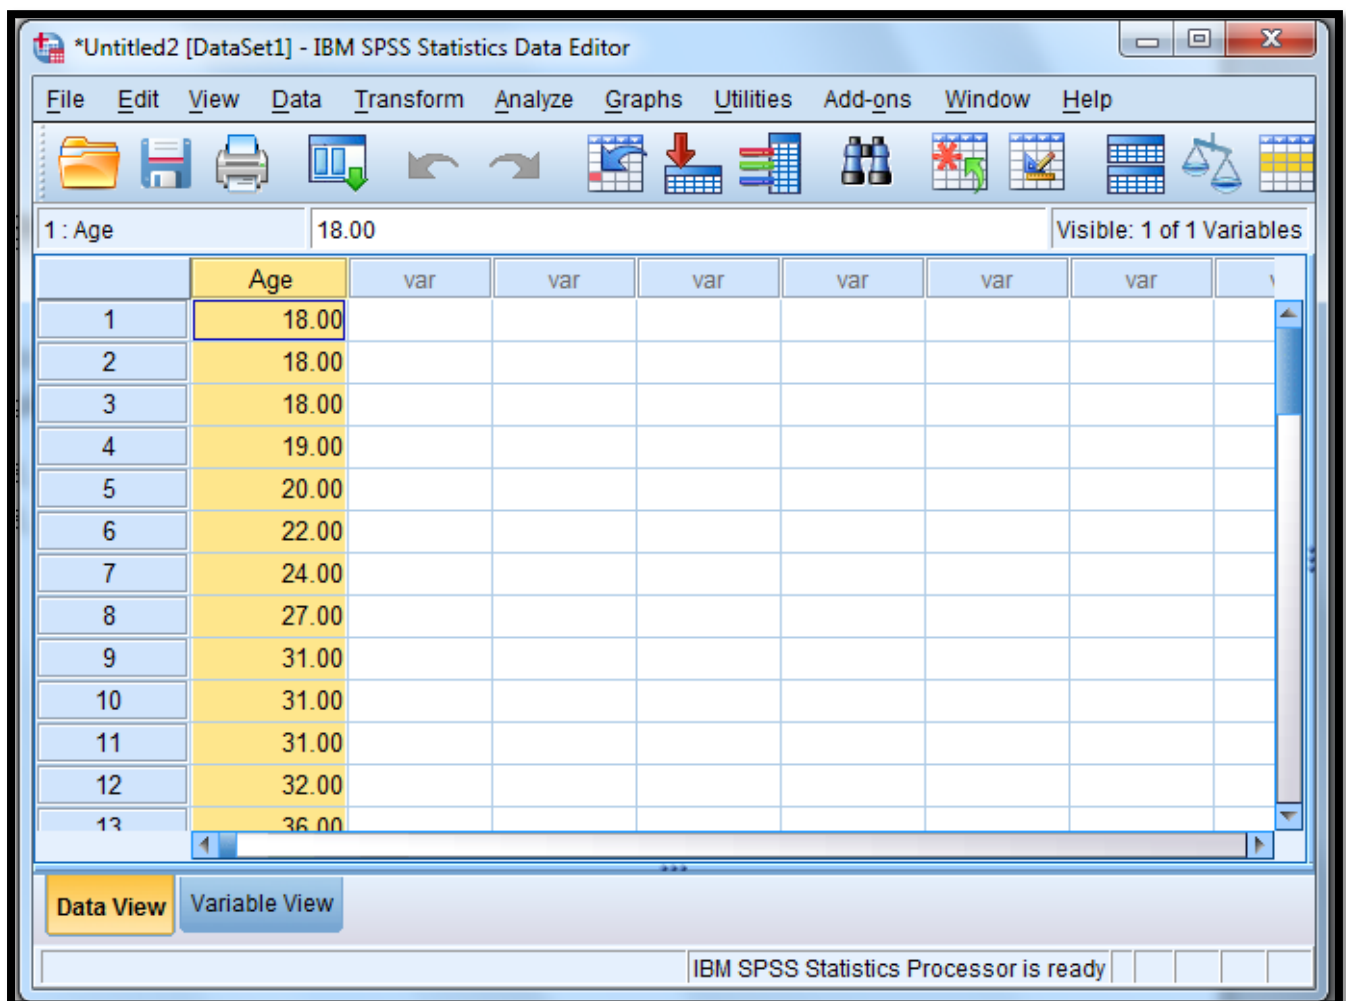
*Untitled2 [DataSet1] - IBM SPSS Statistics Data Editor

File Edit View Data Transform Analyze Graphs Utilities Add-ons Window Help

1 : Age | 18.00 | Visible: 1 of 1 Variables

| | Age | var | var | var | var | var | var |
|---|---|---|---|---|---|---|---|
| 1 | 18.00 | | | | | | |
| 2 | 18.00 | | | | | | |
| 3 | 18.00 | | | | | | |
| 4 | 19.00 | | | | | | |
| 5 | 20.00 | | | | | | |
| 6 | 22.00 | | | | | | |
| 7 | 24.00 | | | | | | |
| 8 | 27.00 | | | | | | |
| 9 | 31.00 | | | | | | |
| 10 | 31.00 | | | | | | |
| 11 | 31.00 | | | | | | |
| 12 | 32.00 | | | | | | |
| 13 | 36.00 | | | | | | |

Data View Variable View

IBM SPSS Statistics Processor is ready